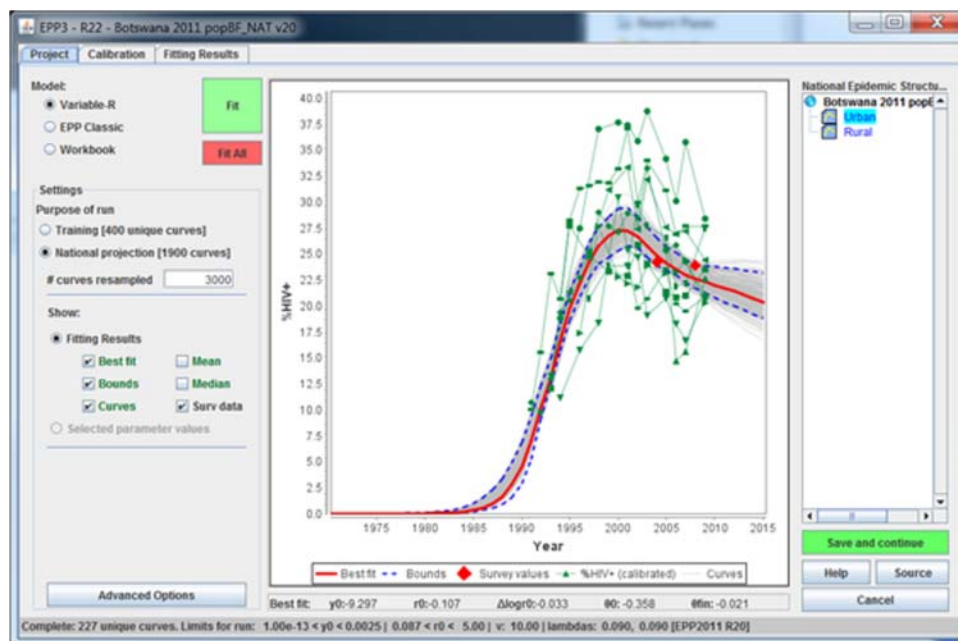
EPP3 - R22 - Botswana 2011 popBF_NAT v20

Project Calibration Fitting Results

Model:
Variable-R
EPP Classic
Workbook

Fit
Fit All

Settings
Purpose of run
Training [400 unique curves]
National projection [1900 curves]
# curves resampled 3000

Show:
Fitting Results
Best fit
Mean
Bounds
Median
Curves
Surv data
Selected parameter values

Advanced Options

40.0
37.5
35.0
32.5
30.0
27.5
25.0
22.5
20.0
17.5
15.0
12.5
10.0
7.5
5.0
2.5
0.0
%HIV+
1975 1980 1985 1990 1995 2000 2005 2010 2015
Year

Best fit Bounds Survey values %HIV+ (calibrated) Curves

Best fit: y0:-9.297 r0:-0.107 Δlogr0:-0.033 θ0: -0.358 θfin: -0.021

National Epidemic Structu...
Botswana 2011 popE
Urban
Rural

Save and continue
Help Source
Cancel

Complete: 227 unique curves. Limits for run: 1.00e-13 < y0 < 0.0025 | 0.087 < r0 < 5.00 | v: 10.00 | lambdas: 0.090, 0.090 [EPP2011 R20]